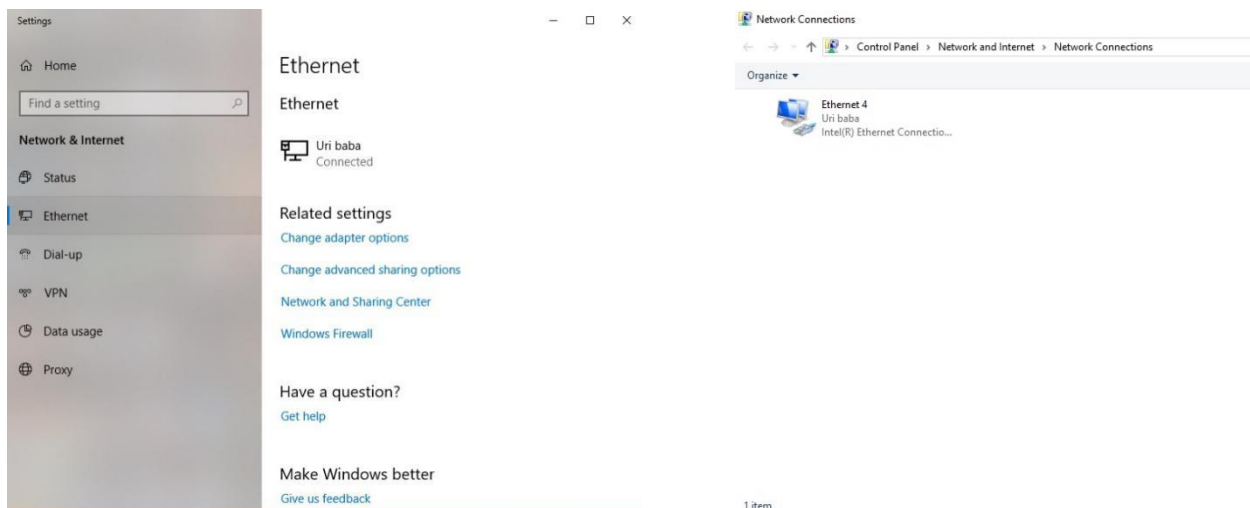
Settings

Home

Find a setting

Network & Internet

Status

Ethernet

Dial-up

VPN

Data usage

Proxy

Ethernet

Ethernet

Uri baba
Connected

Related settings

Change adapter options

Change advanced sharing options

Network and Sharing Center

Windows Firewall

Have a question?

Get help

Make Windows better

Give us feedback

Network Connections

> Control Panel > Network and Internet > Network Connections

Organize ▾

Ethernet 4
Uri baba
Intel(R) Ethernet Connectio...

1 item